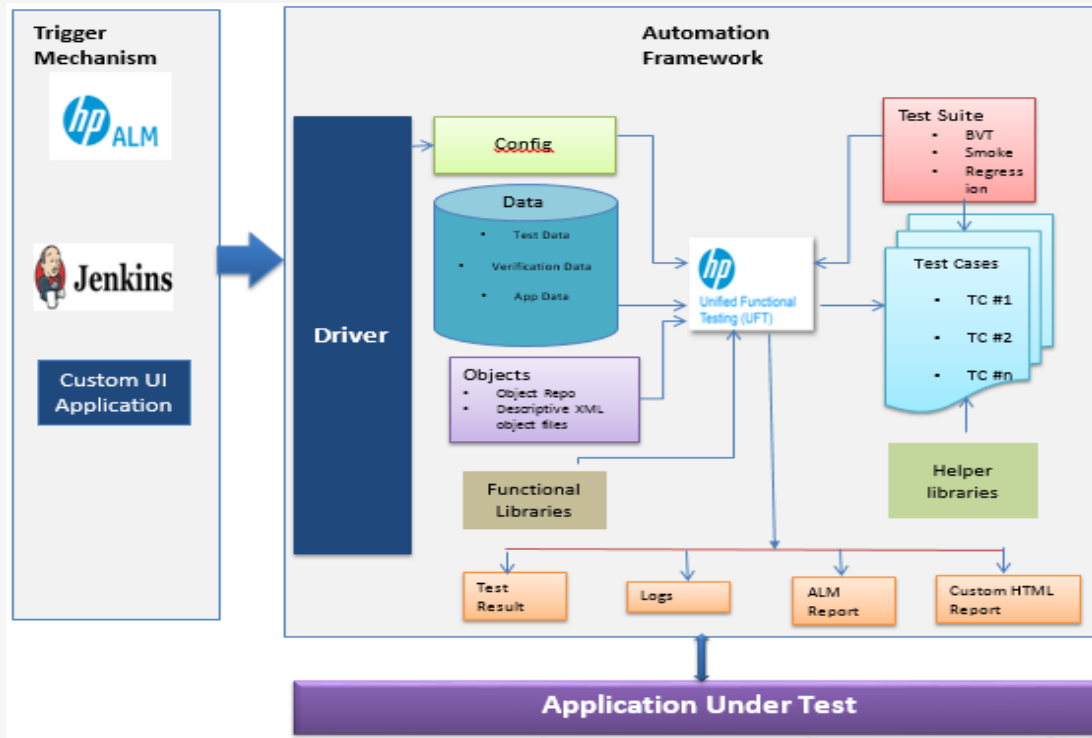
Trigger Mechanism

hp ALM

Jenkins

Custom UI Application

Automation Framework

Driver

Config

Data
• Test Data
• Verification Data
• App Data

Objects
• Object Repo
• Descriptive XML object files

Functional Libraries

hp
Unified Functional Testing (UFT)

Test Suite
• BVT
• Smoke
• Regression

Test Cases
• TC #1
• TC #2
• TC #n

Helper libraries

Test Result

Logs

ALM Report

Custom HTML Report

Application Under Test